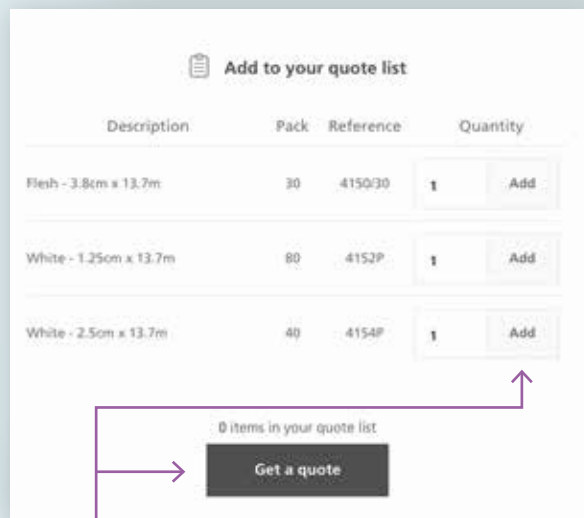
Add to your quote list

| Description | Pack | Reference | Quantity |
|---|---|---|---|
| Flesh - 3.8cm x 13.7m | 30 | 4150/30 | 1 Add |
| White - 1.25cm x 13.7m | 80 | 4152P | 1 Add |
| White - 2.5cm x 13.7m | 40 | 4154P | 1 Add |

0 items in your quote list

Get a quote